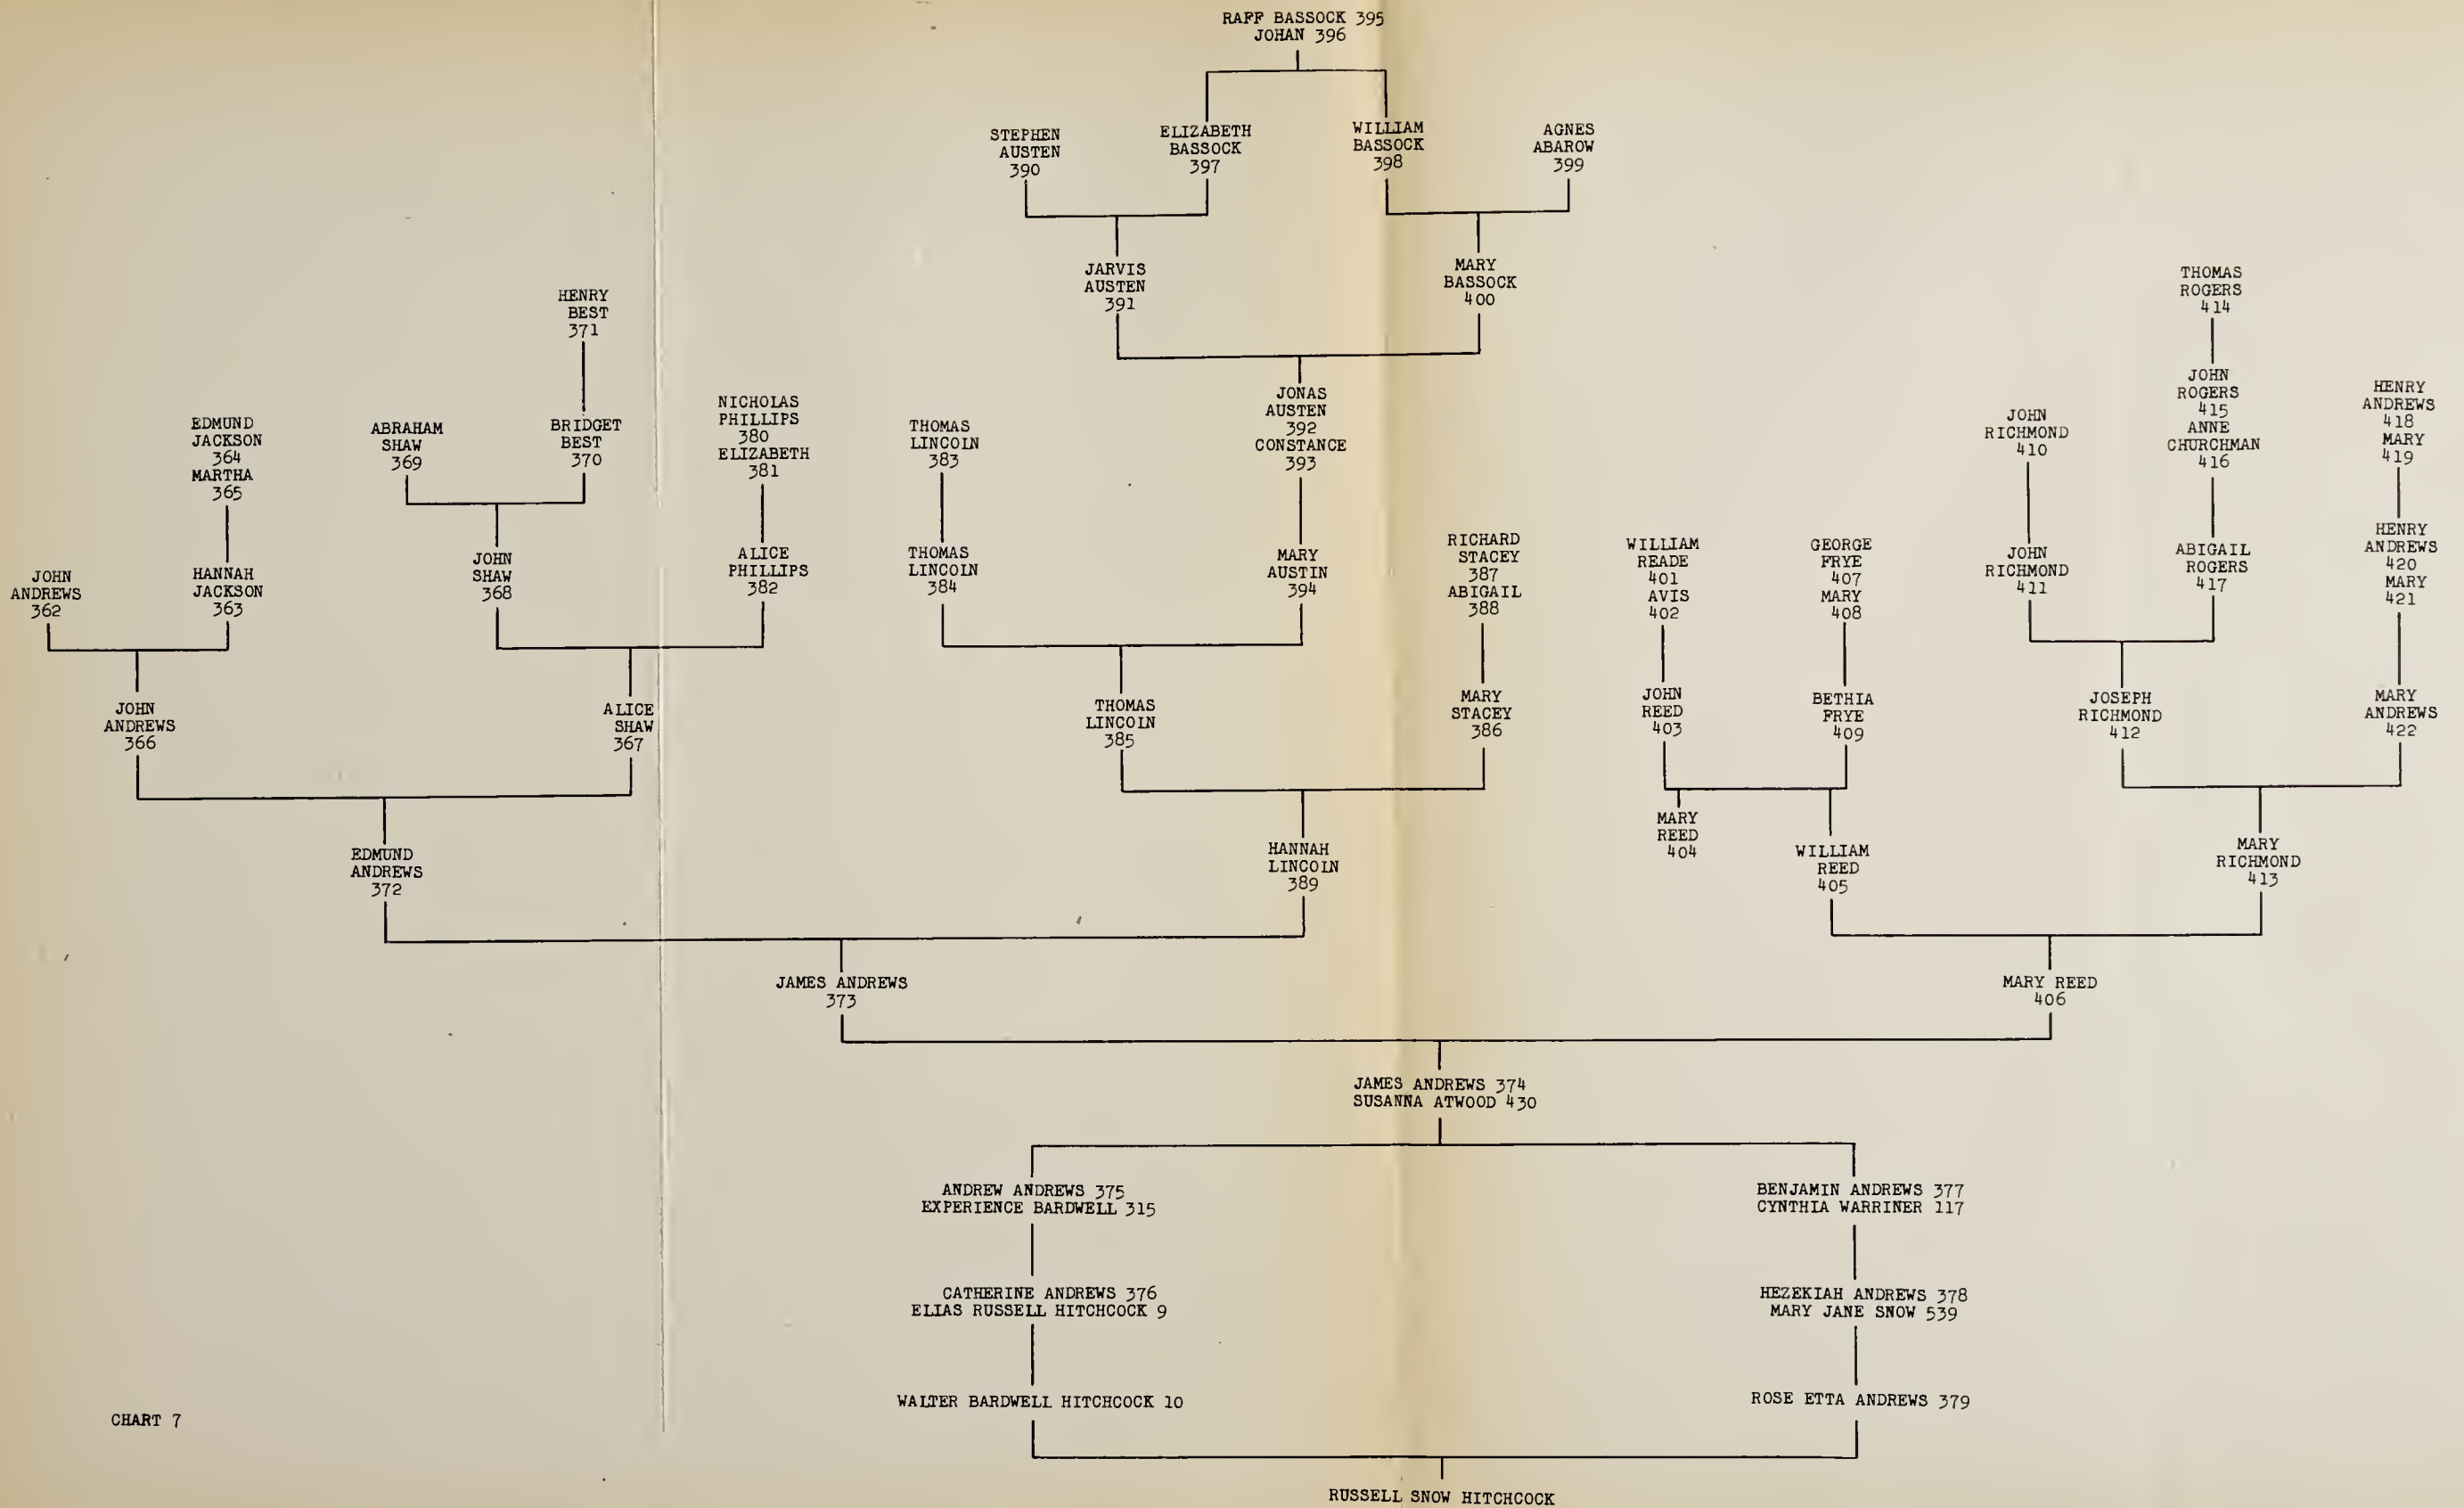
RAFF BASSOCK 395
JOHAN 396

STEPHEN AUSTEN 390

ELIZABETH BASSOCK 397

WILLIAM BASSOCK 398

AGNES ABAROW 399

JARVIS AUSTEN 391

MARY BASSOCK 400

THOMAS ROGERS 414

HENRY BEST 371

JONAS AUSTEN 392
CONSTANCE 393

JOHN ROGERS 415
ANNE CHURCHMAN 416

HENRY ANDREWS 418
MARY 419

EDMUND JACKSON 364
MARTHA 365

ABRAHAM SHAW 369

BRIDGET BEST 370

NICHOLAS PHILLIPS 380
ELIZABETH 381

THOMAS LINCOLN 383

JOHN RICHMOND 410

JOHN ANDREWS 362

HANNAH JACKSON 363

JOHN SHAW 368

ALICE PHILLIPS 382

THOMAS LINCOLN 384

MARY AUSTIN 394

RICHARD STACEY 387
ABIGAIL 388

WILLIAM READE 401
AVIS 402

GEORGE FRYE 407
MARY 408

JOHN RICHMOND 411

ABIGAIL ROGERS 417

HENRY ANDREWS 420
MARY 421

JOHN ANDREWS 366

ALICE SHAW 367

THOMAS LINCOLN 385

MARY STACEY 386

JOHN REED 403

BETHIA FRYE 409

JOSEPH RICHMOND 412

MARY ANDREWS 422

MARY REED 404

EDMUND ANDREWS 372

HANNAH LINCOLN 389

WILLIAM REED 405

MARY RICHMOND 413

JAMES ANDREWS 373

MARY REED 406

JAMES ANDREWS 374
SUSANNA ATWOOD 430

ANDREW ANDREWS 375
EXPERIENCE BARDWELL 315

BENJAMIN ANDREWS 377
CYNTHIA WARRINER 117

CATHERINE ANDREWS 376
ELIAS RUSSELL HITCHCOCK 9

HEZEKIAH ANDREWS 378
MARY JANE SNOW 539

WALTER BARDWELL HITCHCOCK 10

ROSE ETTA ANDREWS 379

CHART 7

RUSSELL SNOW HITCHCOCK